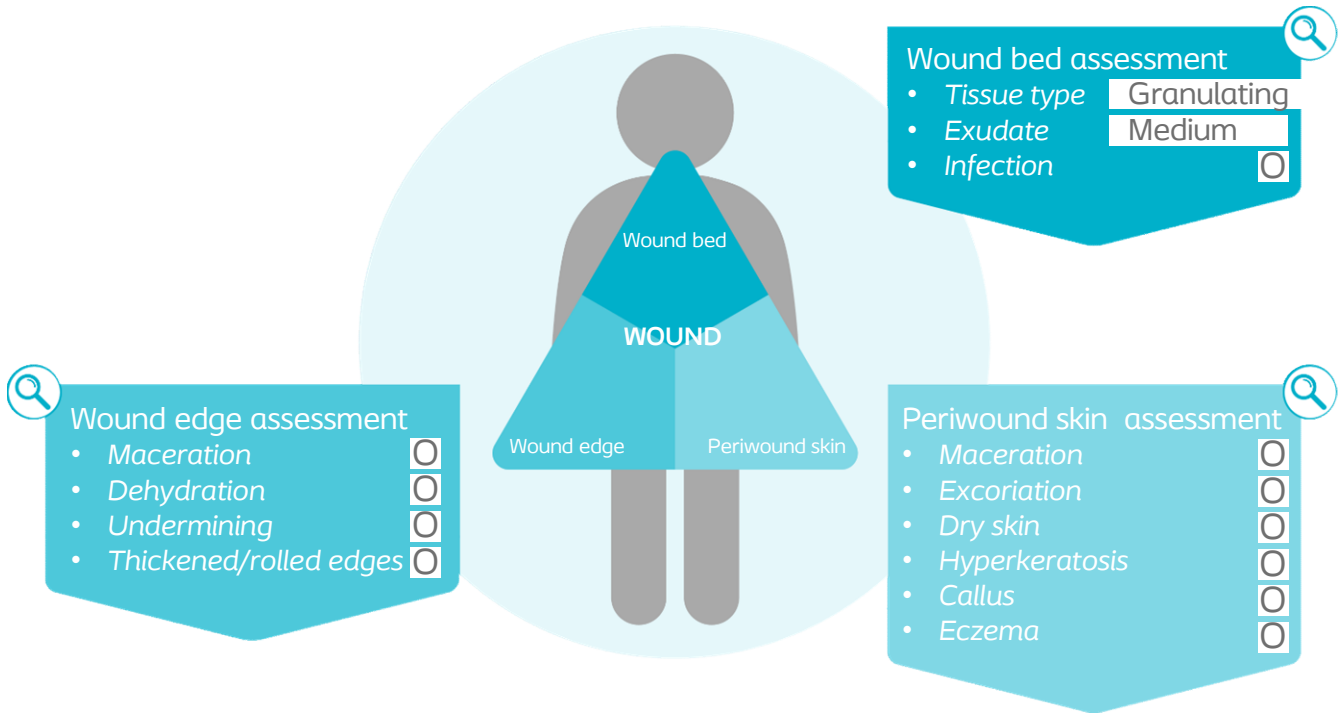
Wound bed assessment
- Tissue type Granulating
- Exudate Medium
- Infection O

Wound bed

WOUND

Wound edge

Periwound skin

Wound edge assessment
- Maceration O
- Dehydration O
- Undermining O
- Thickened/rolled edges O

Periwound skin assessment
- Maceration O
- Excoriation O
- Dry skin O
- Hyperkeratosis O
- Callus O
- Eczema O